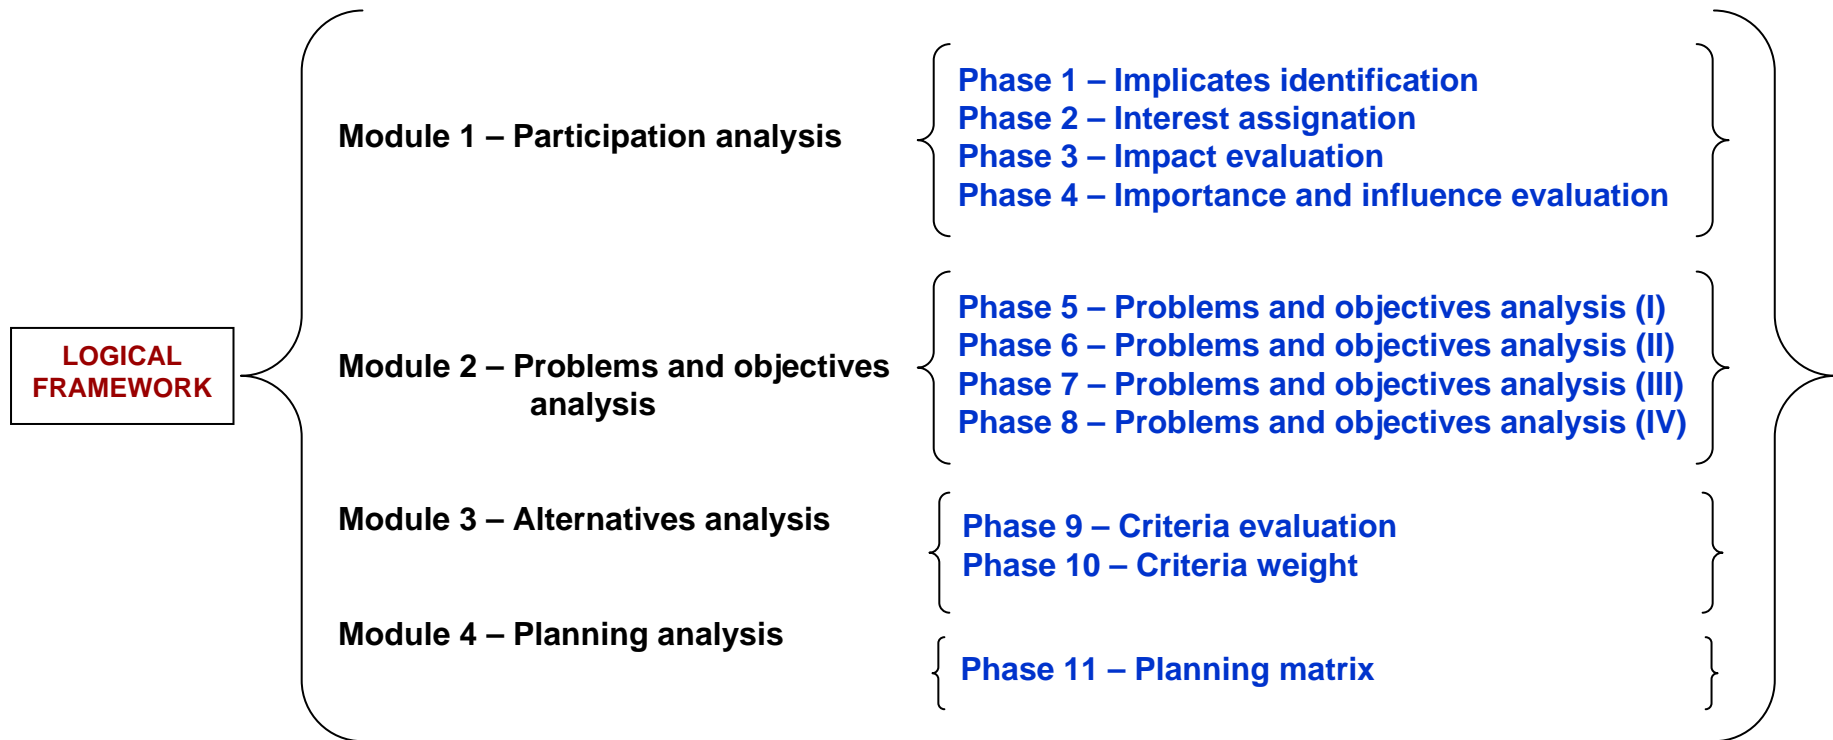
LOGICAL FRAMEWORK

Module 1 – Participation analysis

Phase 1 – Implicates identification
Phase 2 – Interest assignation
Phase 3 – Impact evaluation
Phase 4 – Importance and influence evaluation

Module 2 – Problems and objectives analysis

Phase 5 – Problems and objectives analysis (I)
Phase 6 – Problems and objectives analysis (II)
Phase 7 – Problems and objectives analysis (III)
Phase 8 – Problems and objectives analysis (IV)

Module 3 – Alternatives analysis

Phase 9 – Criteria evaluation
Phase 10 – Criteria weight

Module 4 – Planning analysis

Phase 11 – Planning matrix